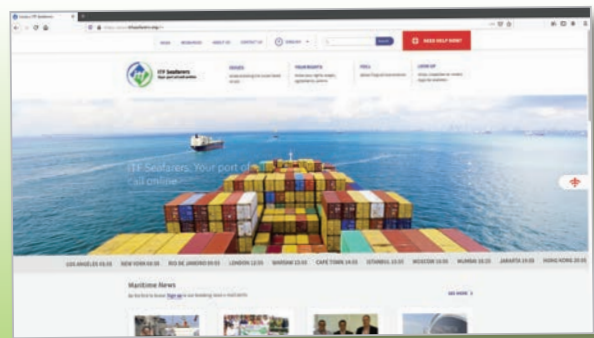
ITF Seafarers

NEED HELP NOW?

ITF Seafarers

ISSUES

YOUR RIGHTS

FAQ

LOOK UP

ITF Seafarers. Your port of call online

LOS ANGELES 05:33 NEW YORK 08:33 RIO DE JANEIRO 09:33 LONDON 12:33 WARSAW 13:33 CAPE TOWN 14:33 ISTANBUL 15:33 MOSCOW 15:33 MUMBAI 18:33 JAKARTA 19:33 HONG KONG 20:33

Maritime News

Be the first to know: Sign up to our breaking news e-mail alerts

SEE MORE